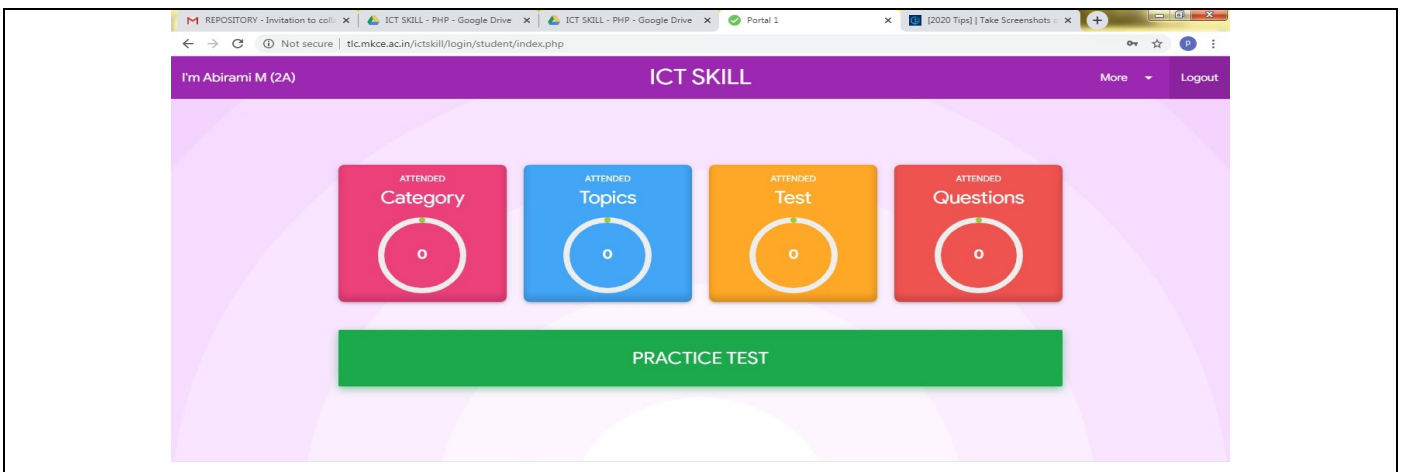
M REPOSITORY - Invitation to colla ×
ICT SKILL - PHP - Google Drive ×
ICT SKILL - PHP - Google Drive ×
Portal 1 ×
[2020 Tips] | Take Screenshots o ×

Not secure | tlc.mkce.ac.in/ictskill/login/student/index.php

I'm Abirami M (2A)

ICT SKILL

More

Logout

ATTENDED
Category
0

ATTENDED
Topics
0

ATTENDED
Test
0

ATTENDED
Questions
0

PRACTICE TEST